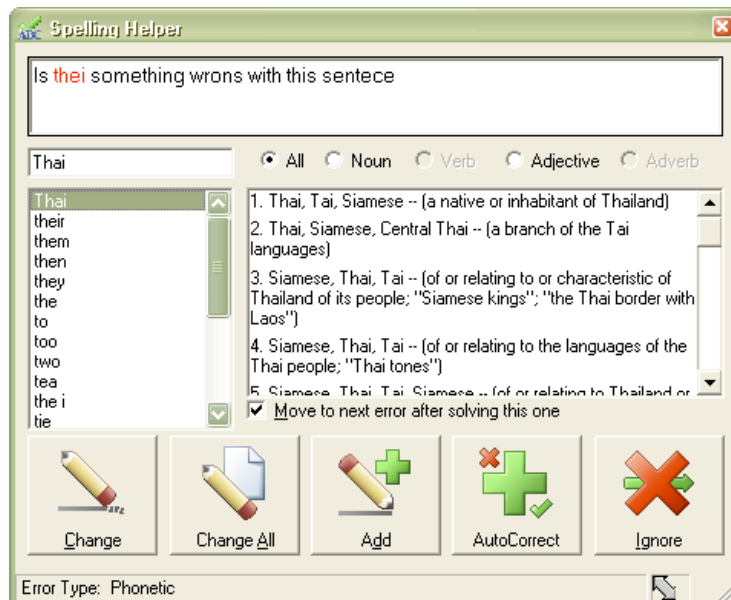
ABC Spelling Helper

Is thei something wrons with this sentece

Thai

All Noun Verb Adjective Adverb

Thai
their
them
then
they
the
to
too
two
tea
the i
tie

1. Thai, Tai, Siamese -- (a native or inhabitant of Thailand)

2. Thai, Siamese, Central Thai -- (a branch of the Tai languages)

3. Siamese, Thai, Tai -- (of or relating to or characteristic of Thailand of its people; "Siamese kings"; "the Thai border with Laos")

4. Siamese, Thai, Tai -- (of or relating to the languages of the Thai people; "Thai tones")

5. Siamese, Thai, Tai, Siamese -- (of or relating to Thailand or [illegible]

Move to next error after solving this one

Change

Change All

Add

AutoCorrect

Ignore

Error Type: Phonetic